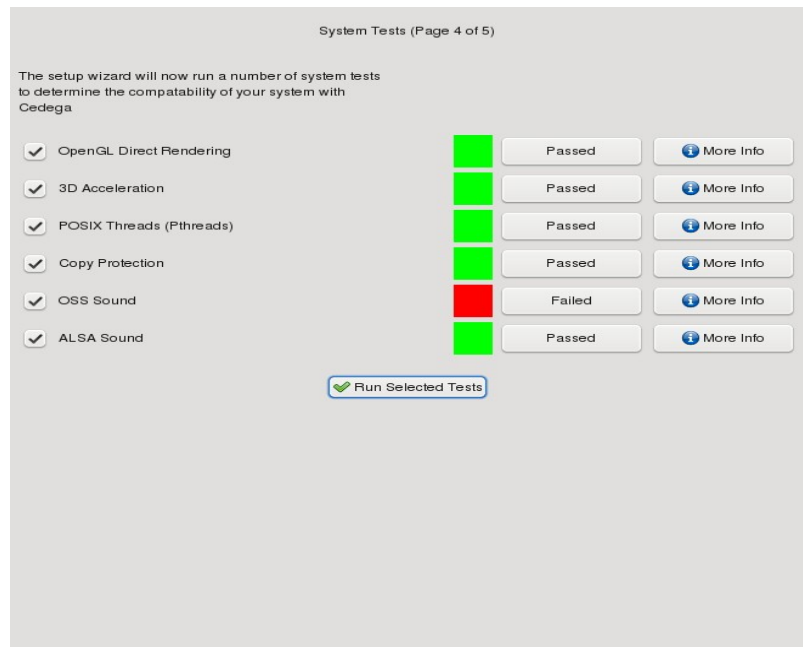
System Tests (Page 4 of 5)

The setup wizard will now run a number of system tests to determine the compatability of your system with Cedega

| | | |
|---|---|---|
| OpenGL Direct Rendering | Passed | More Info |
| 3D Acceleration | Passed | More Info |
| POSIX Threads (Pthreads) | Passed | More Info |
| Copy Protection | Passed | More Info |
| OSS Sound | Failed | More Info |
| ALSA Sound | Passed | More Info |

Run Selected Tests